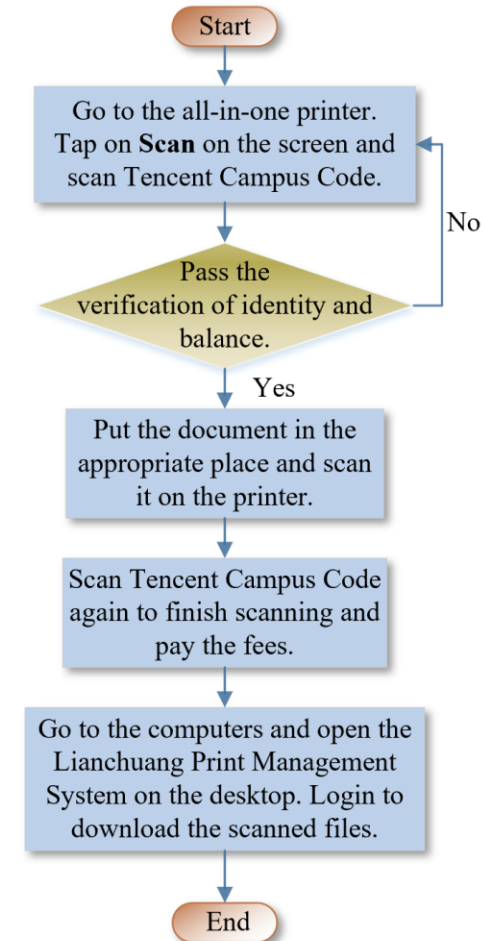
Start

Go to the all-in-one printer. Tap on **Scan** on the screen and scan Tencent Campus Code.

Pass the verification of identity and balance.

No

Yes

Put the document in the appropriate place and scan it on the printer.

Scan Tencent Campus Code again to finish scanning and pay the fees.

Go to the computers and open the Lianchuang Print Management System on the desktop. Login to download the scanned files.

End